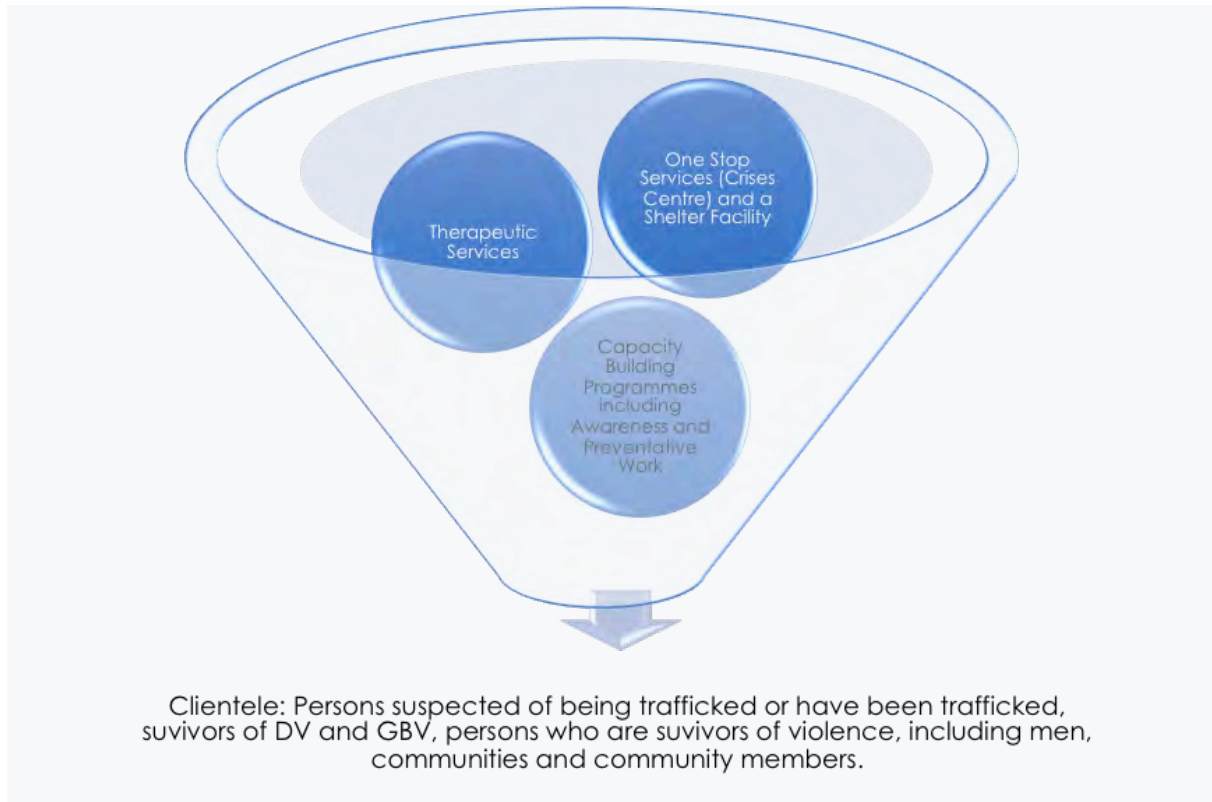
Therapeutic Services

One Stop Services (Crises Centre) and a Shelter Facility

Capacity Building Programmes including Awareness and Preventative Work

Clientele: Persons suspected of being trafficked or have been trafficked, suvivors of DV and GBV, persons who are suvivors of violence, including men, communities and community members.